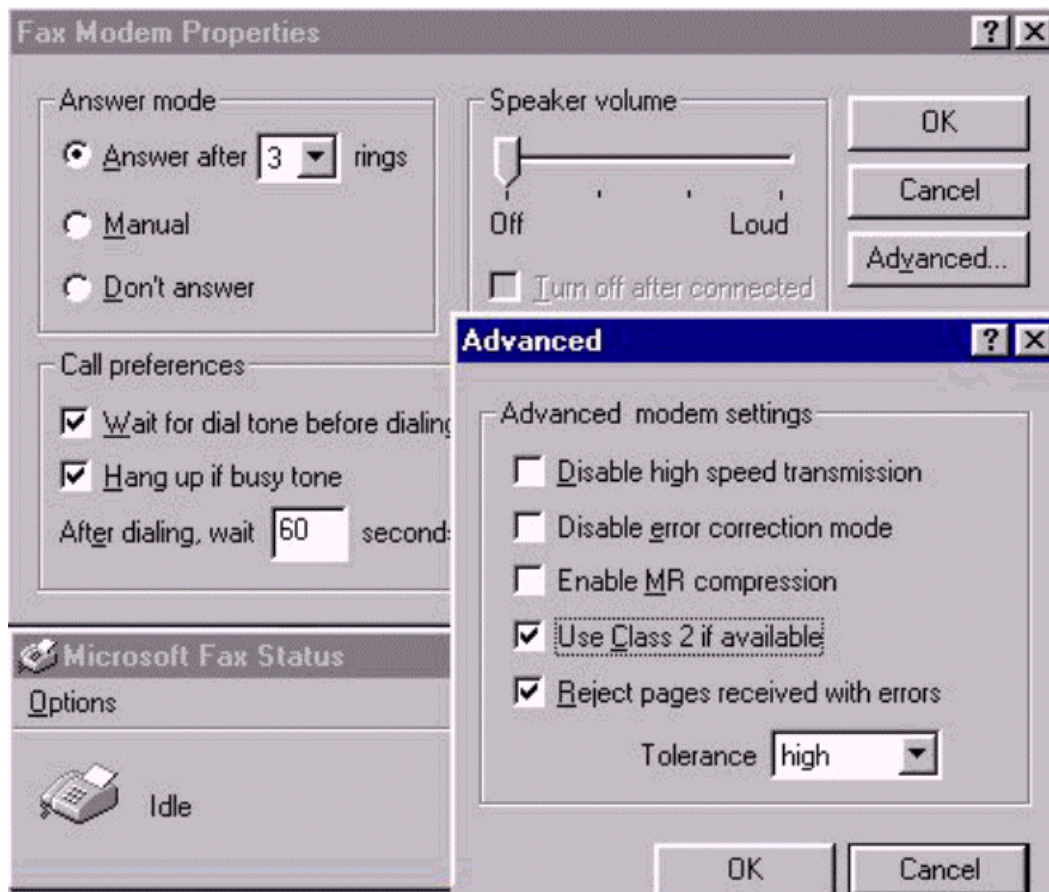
Fax Modem Properties ? ×

Answer mode
Answer after 3 rings
Manual
Don't answer

Speaker volume
Off Loud
Turn off after connected

OK
Cancel
Advanced...

Call preferences
Wait for dial tone before dialing
Hang up if busy tone
After dialing, wait 60 seconds

Microsoft Fax Status
Options
Idle

Advanced ? ×

Advanced modem settings
Disable high speed transmission
Disable error correction mode
Enable MR compression
Use Class 2 if available
Reject pages received with errors
Tolerance high

OK
Cancel